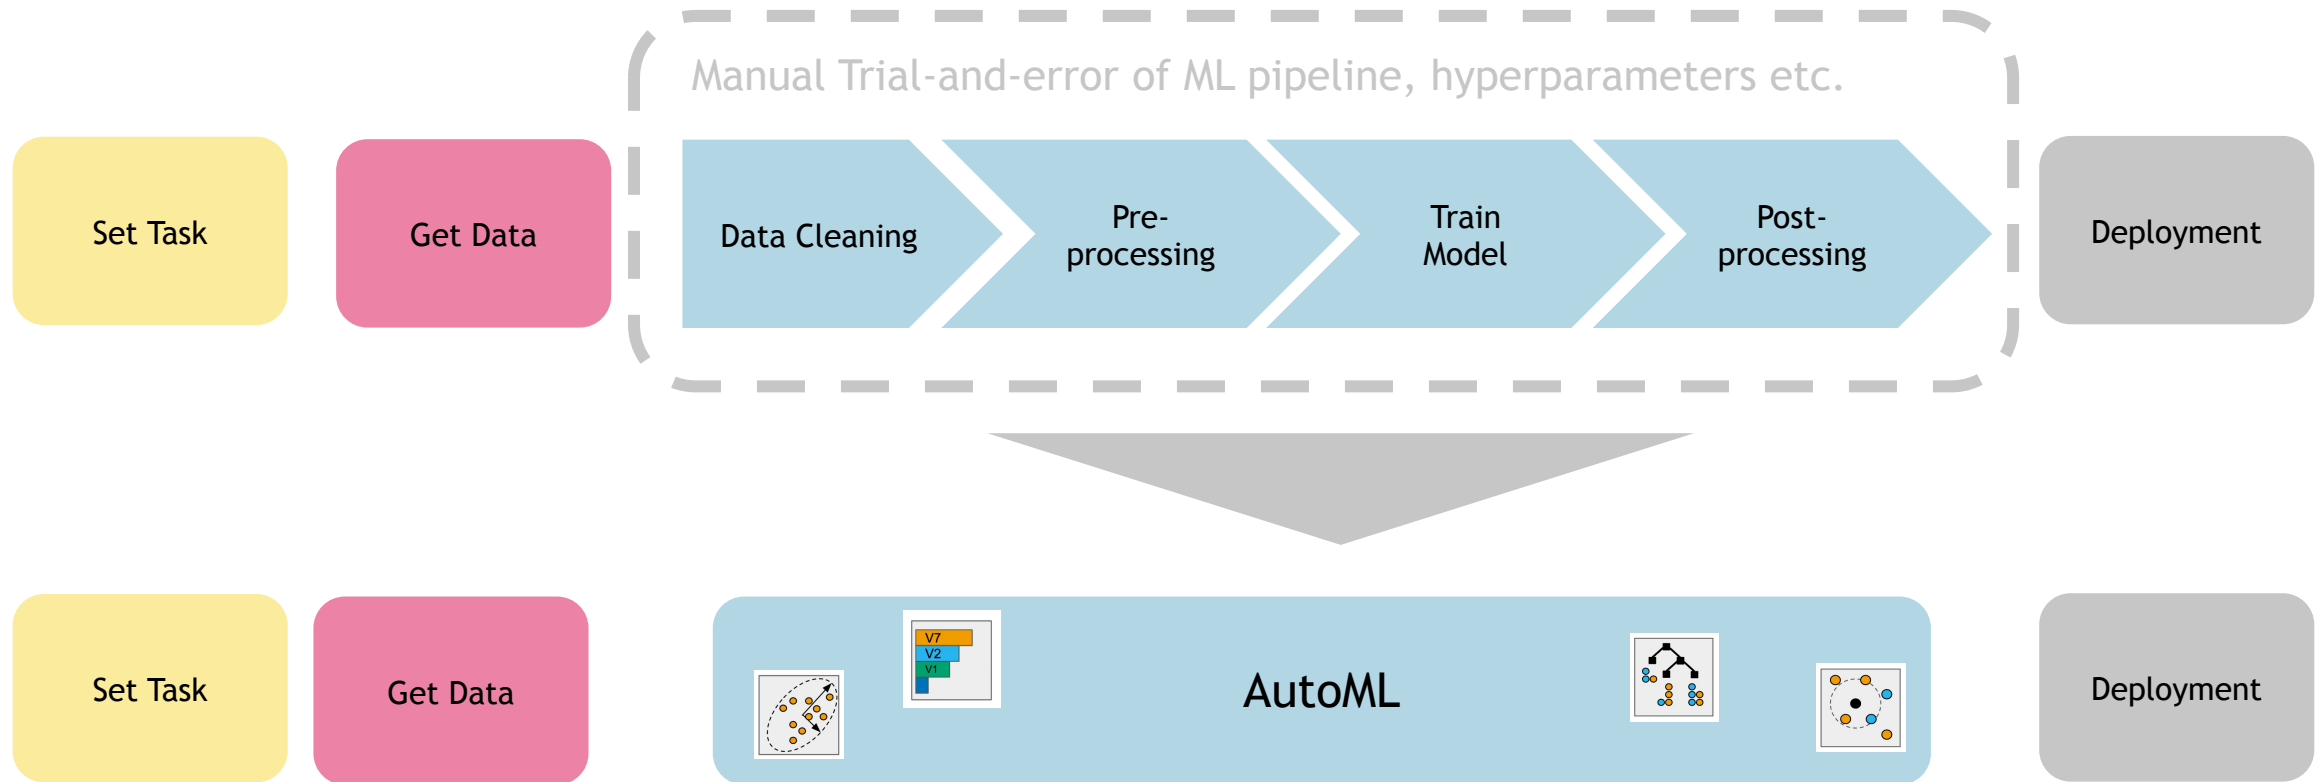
Manual Trial-and-error of ML pipeline, hyperparameters etc.

Set Task

Get Data

Data Cleaning

Pre-processing

Train Model

Post-processing

Deployment

Set Task

Get Data

V7
V2
V1

AutoML

Deployment